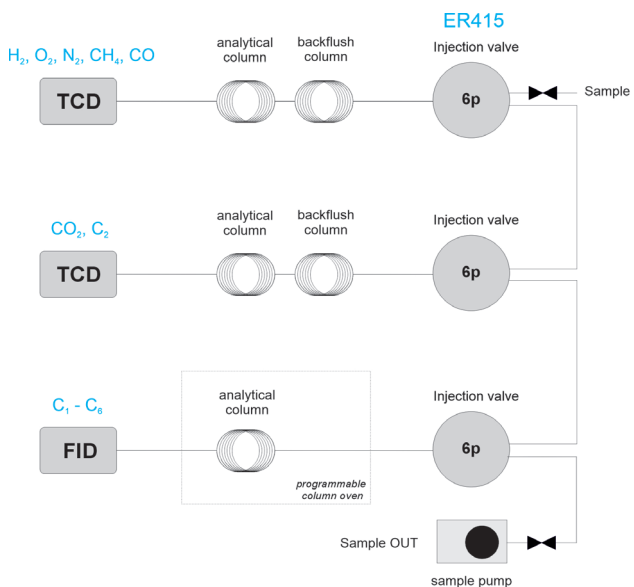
ER415

$H_2$, $O_2$, $N_2$, $CH_4$, CO

TCD

analytical column

backflush column

Injection valve

6p

Sample

$CO_2$, $C_2$

TCD

analytical column

backflush column

Injection valve

6p

$C_1$ - $C_6$

FID

analytical column

programmable column oven

Injection valve

6p

Sample OUT

sample pump